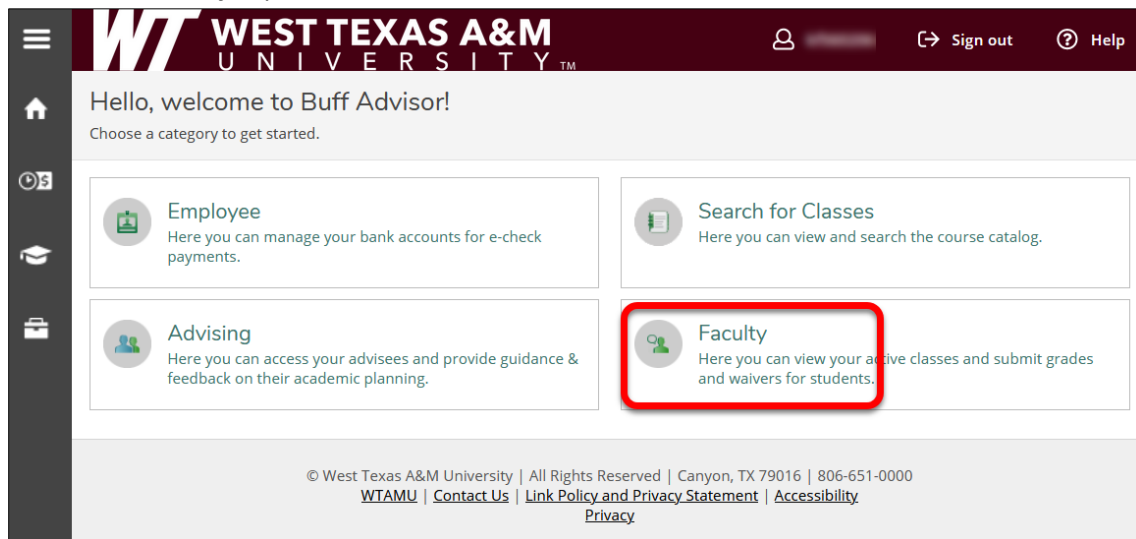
WT WEST TEXAS A&M UNIVERSITY TM

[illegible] Sign out Help

Hello, welcome to Buff Advisor!
Choose a category to get started.

Employee
Here you can manage your bank accounts for e-check payments.

Search for Classes
Here you can view and search the course catalog.

Advising
Here you can access your advisees and provide guidance & feedback on their academic planning.

Faculty
Here you can view your active classes and submit grades and waivers for students.

© West Texas A&M University | All Rights Reserved | Canyon, TX 79016 | 806-651-0000
WTAMU | Contact Us | Link Policy and Privacy Statement | Accessibility
Privacy